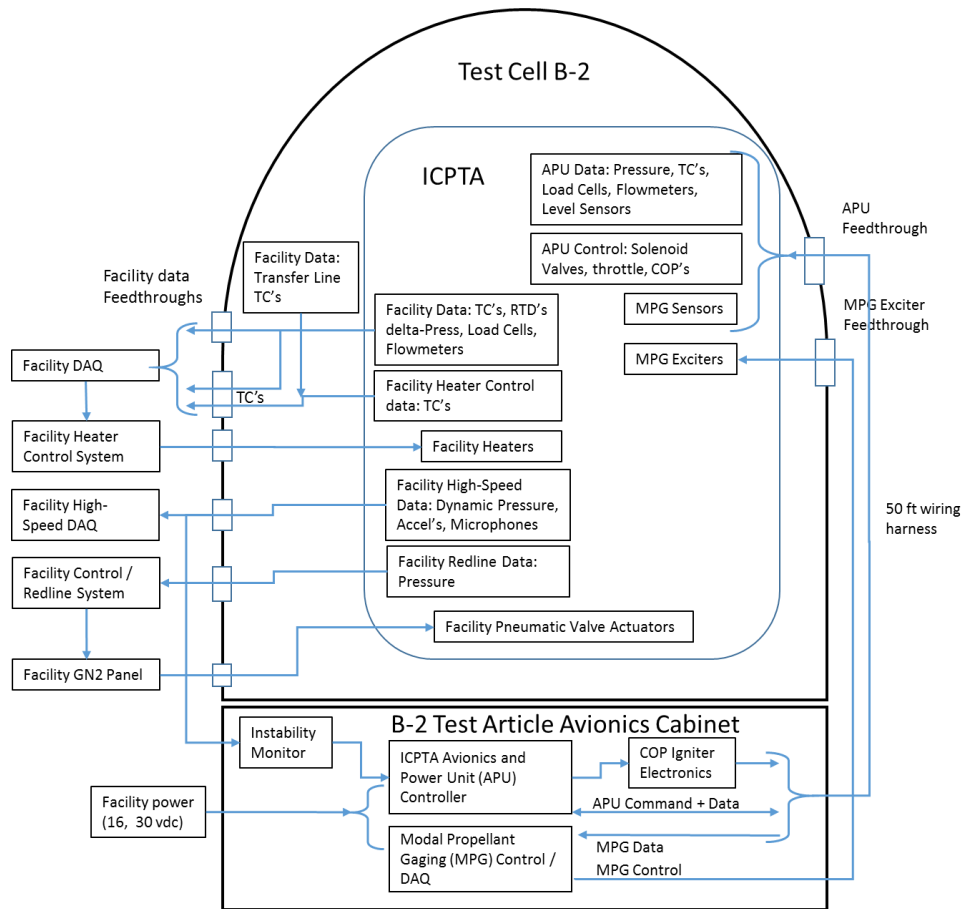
Test Cell B-2

ICPTA

APU Data: Pressure, TC's, Load Cells, Flowmeters, Level Sensors

APU Control: Solenoid Valves, throttle, COP's

MPG Sensors

MPG Exciters

APU Feedthrough

MPG Exciter Feedthrough

Facility data Feedthroughs

Facility Data: Transfer Line TC's

Facility Data: TC's, RTD's delta-Press, Load Cells, Flowmeters

Facility DAQ

TC's

Facility Heater Control data: TC's

Facility Heater Control System

Facility Heaters

Facility High-Speed DAQ

Facility High-Speed Data: Dynamic Pressure, Accel's, Microphones

Facility Control / Redline System

Facility Redline Data: Pressure

Facility Pneumatic Valve Actuators

Facility GN2 Panel

50 ft wiring harness

B-2 Test Article Avionics Cabinet

Instability Monitor

ICPTA Avionics and Power Unit (APU) Controller

COP Igniter Electronics

Facility power (16, 30 vdc)

APU Command + Data

Modal Propellant Gaging (MPG) Control / DAQ

MPG Data

MPG Control